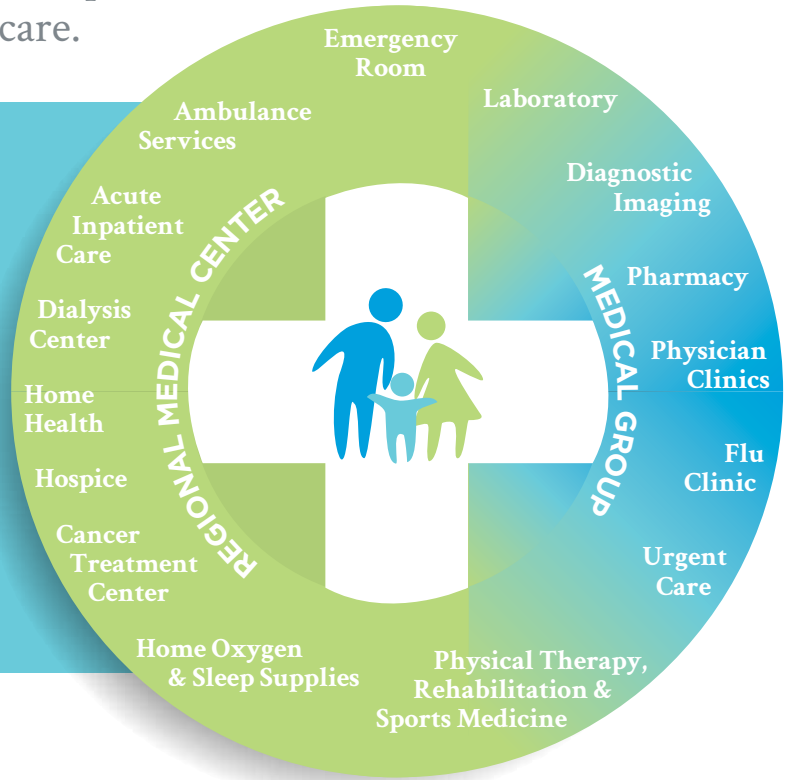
care.

Emergency Room

Laboratory

Diagnostic Imaging

Pharmacy

Physician Clinics

Flu Clinic

Urgent Care

Physical Therapy, Rehabilitation & Sports Medicine

Home Oxygen & Sleep Supplies

Cancer Treatment Center

Hospice

Home Health

Dialysis Center

Acute Inpatient Care

Ambulance Services

REGIONAL MEDICAL CENTER

MEDICAL GROUP